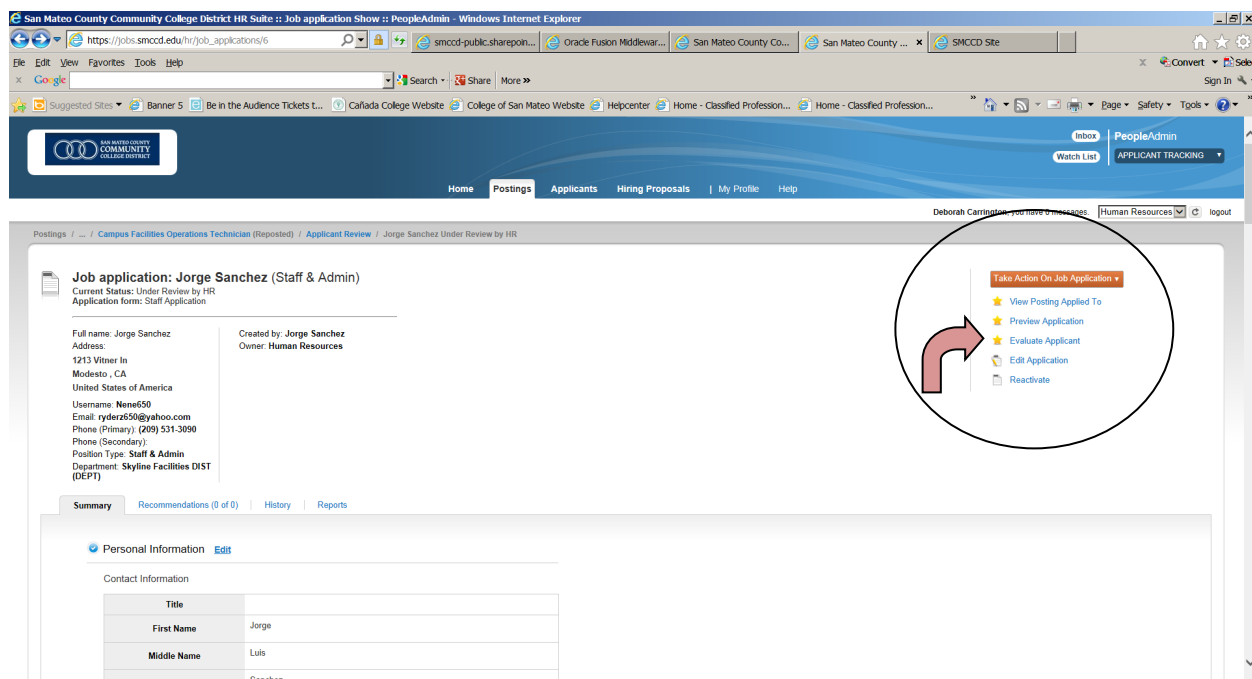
San Mateo County Community College District HR Suite :: Job application Show :: PeopleAdmin - Windows Internet Explorer

https://jobs.smccd.edu/hr/job_applications/6

smccd-public.sharepoin... | Oracle Fusion Middlewar... | San Mateo County Co... | San Mateo County ... | SMCCD Site

File Edit View Favorites Tools Help

Google | Search | Share | More »

Convert | Sele

Sign In

Suggested Sites | Banner 5 | Be in the Audience Tickets t... | Cañada College Website | College of San Mateo Website | Helpcenter | Home - Classified Professio... | Home - Classified Professio...

Page | Safety | Tools

SAN MATEO COUNTY COMMUNITY COLLEGE DISTRICT

Inbox | PeopleAdmin

Watch List | APPLICANT TRACKING

Home | Postings | Applicants | Hiring Proposals | My Profile | Help

Deborah Carrington, you have 0 messages. | Human Resources | logout

Postings / ... / Campus Facilities Operations Technician (Reposted) / Applicant Review / Jorge Sanchez Under Review by HR

Job application: Jorge Sanchez (Staff & Admin)
Current Status: Under Review by HR
Application form: Staff Application

Full name: Jorge Sanchez
Address:
1213 Vitner ln
Modesto , CA
United States of America

Username: Nene650
Email: ryderz650@yahoo.com
Phone (Primary): (209) 531-3090
Phone (Secondary):
Position Type: Staff & Admin
Department: Skyline Facilities DIST (DEPT)

Created by: Jorge Sanchez
Owner: Human Resources

Take Action On Job Application
View Posting Applied To
Preview Application
Evaluate Applicant
Edit Application
Reactivate

Summary | Recommendations (0 of 0) | History | Reports

Personal Information Edit

Contact Information

| Title | |
|---|---|
| First Name | Jorge |
| Middle Name | Luis |
| | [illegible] |